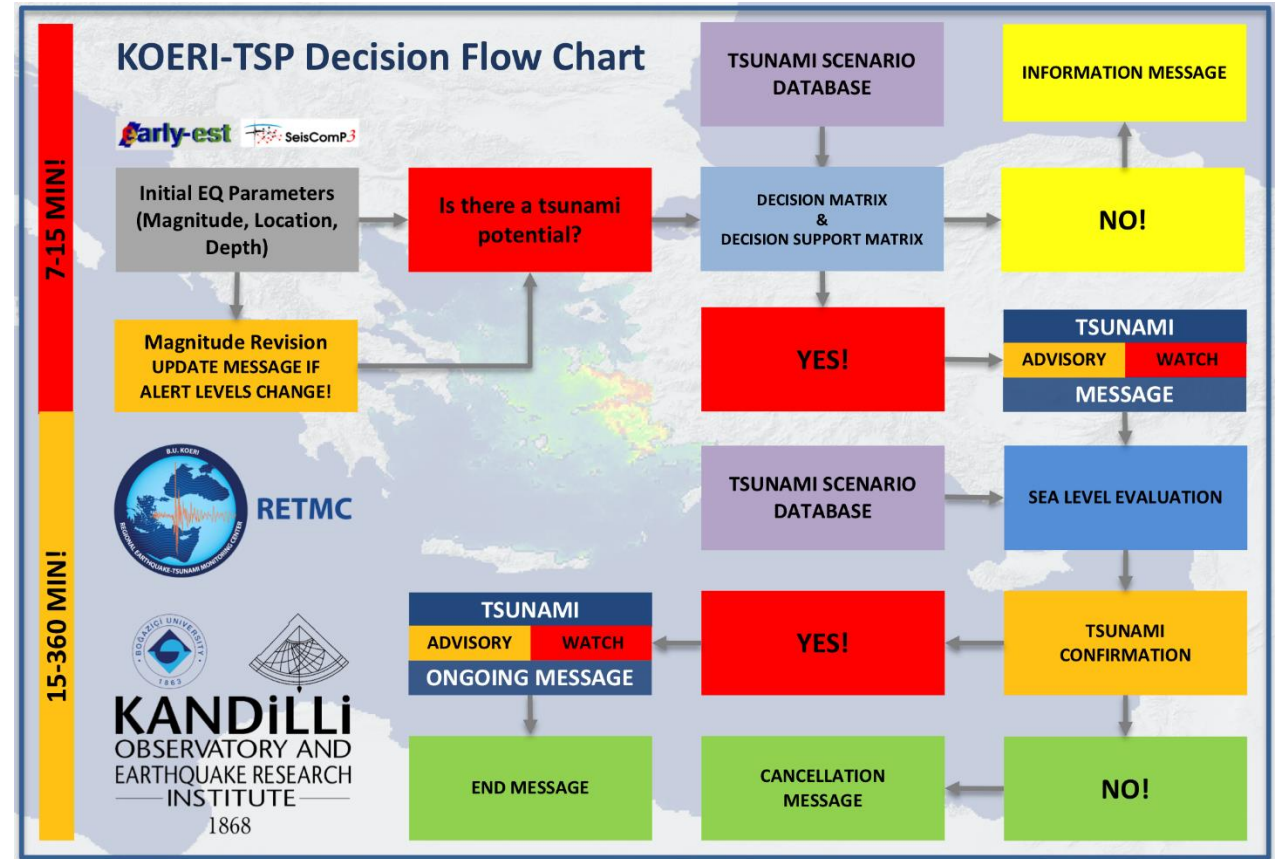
7-15 MIN!

KOERI-TSP Decision Flow Chart

early-est SeisComP3

Initial EQ Parameters (Magnitude, Location, Depth)

Is there a tsunami potential?

TSUNAMI SCENARIO DATABASE

DECISION MATRIX & DECISION SUPPORT MATRIX

INFORMATION MESSAGE

NO!

Magnitude Revision UPDATE MESSAGE IF ALERT LEVELS CHANGE!

YES!

TSUNAMI
ADVISORY WATCH
MESSAGE

15-360 MIN!

B.U. KOERI REGIONAL EARTHQUAKE-TSUNAMI MONITORING CENTER

RETMC

TSUNAMI SCENARIO DATABASE

SEA LEVEL EVALUATION

BOĞAZİÇİ UNIVERSITY 1863

TSUNAMI
ADVISORY WATCH
ONGOING MESSAGE

YES!

TSUNAMI CONFIRMATION

KANDiLLi OBSERVATORY AND EARTHQUAKE RESEARCH INSTITUTE 1868

END MESSAGE

CANCELLATION MESSAGE

NO!